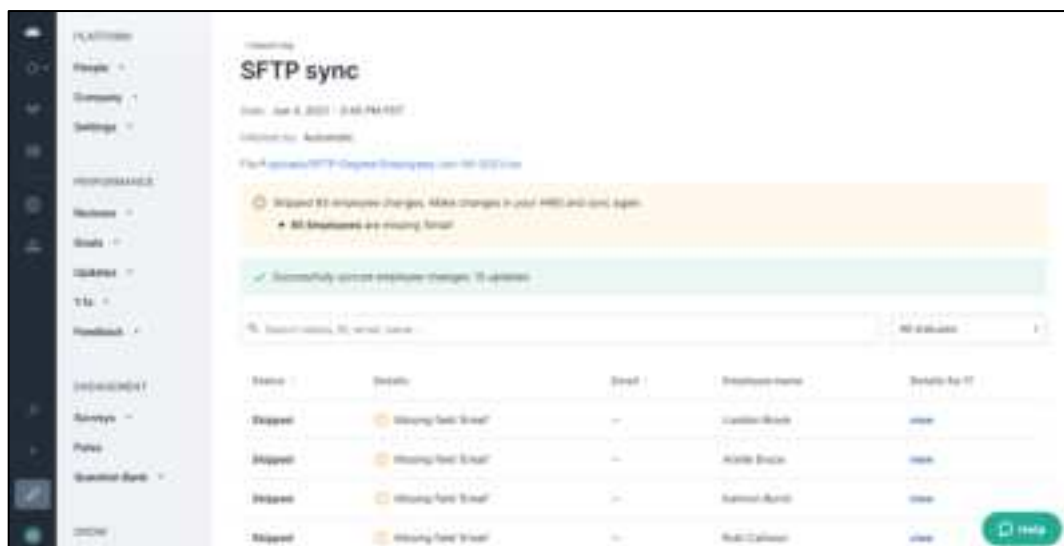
PLATFORM

People

Company

Settings

PERFORMANCE

Reviews

Goals

Updates

1:1s

Feedback

ENGAGEMENT

Surveys

Pulse

Question Bank

GROW

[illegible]

SFTP sync

Date: Jun 8, 2021 · 3:45 PM PST

Initiated by: Automatic

File: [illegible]

Skipped 93 employee changes. Make changes in your HRIS and sync again.

• 93 Employees are missing Email

Successfully synced employee changes: 15 updated

Search status, ID, email, name...

All statuses

| Status | Details | Email | Employee name | Details for IT |
|---|---|---|---|---|
| Skipped | Missing field 'Email' | — | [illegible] | view |
| Skipped | Missing field 'Email' | — | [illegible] | view |
| Skipped | Missing field 'Email' | — | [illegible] | view |
| Skipped | Missing field 'Email' | — | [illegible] | view |

Help